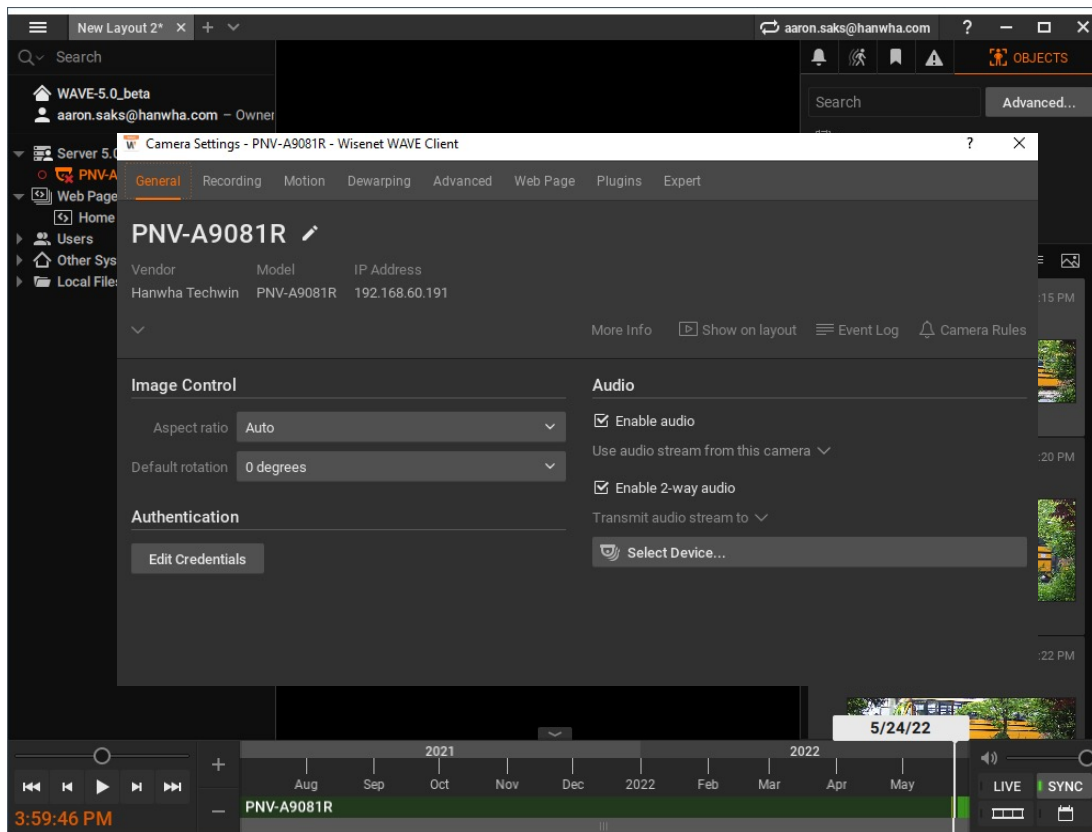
New Layout 2* × + ⌄
aaron.saks@hanwha.com ? — □ ×
Search
OBJECTS
Search
Advanced...
WAVE-5.0_beta
aaron.saks@hanwha.com – Owner
Server 5.0
PNV-A
Web Page
Home
Users
Other Sys
Local Files

Camera Settings - PNV-A9081R - Wisenet WAVE Client ? ×

General Recording Motion Dewarping Advanced Web Page Plugins Expert

PNV-A9081R

| Vendor | Model | IP Address |
|---|---|---|
| Hanwha Techwin | PNV-A9081R | 192.168.60.191 |

More Info Show on layout Event Log Camera Rules

Image Control
Aspect ratio Auto
Default rotation 0 degrees

Authentication
Edit Credentials

Audio
Enable audio
Use audio stream from this camera
Enable 2-way audio
Transmit audio stream to
Select Device...

:15 PM
:20 PM
:22 PM

5/24/22
2021 2022
Aug Sep Oct Nov Dec 2022 Feb Mar Apr May
PNV-A9081R
3:59:46 PM
LIVE SYNC